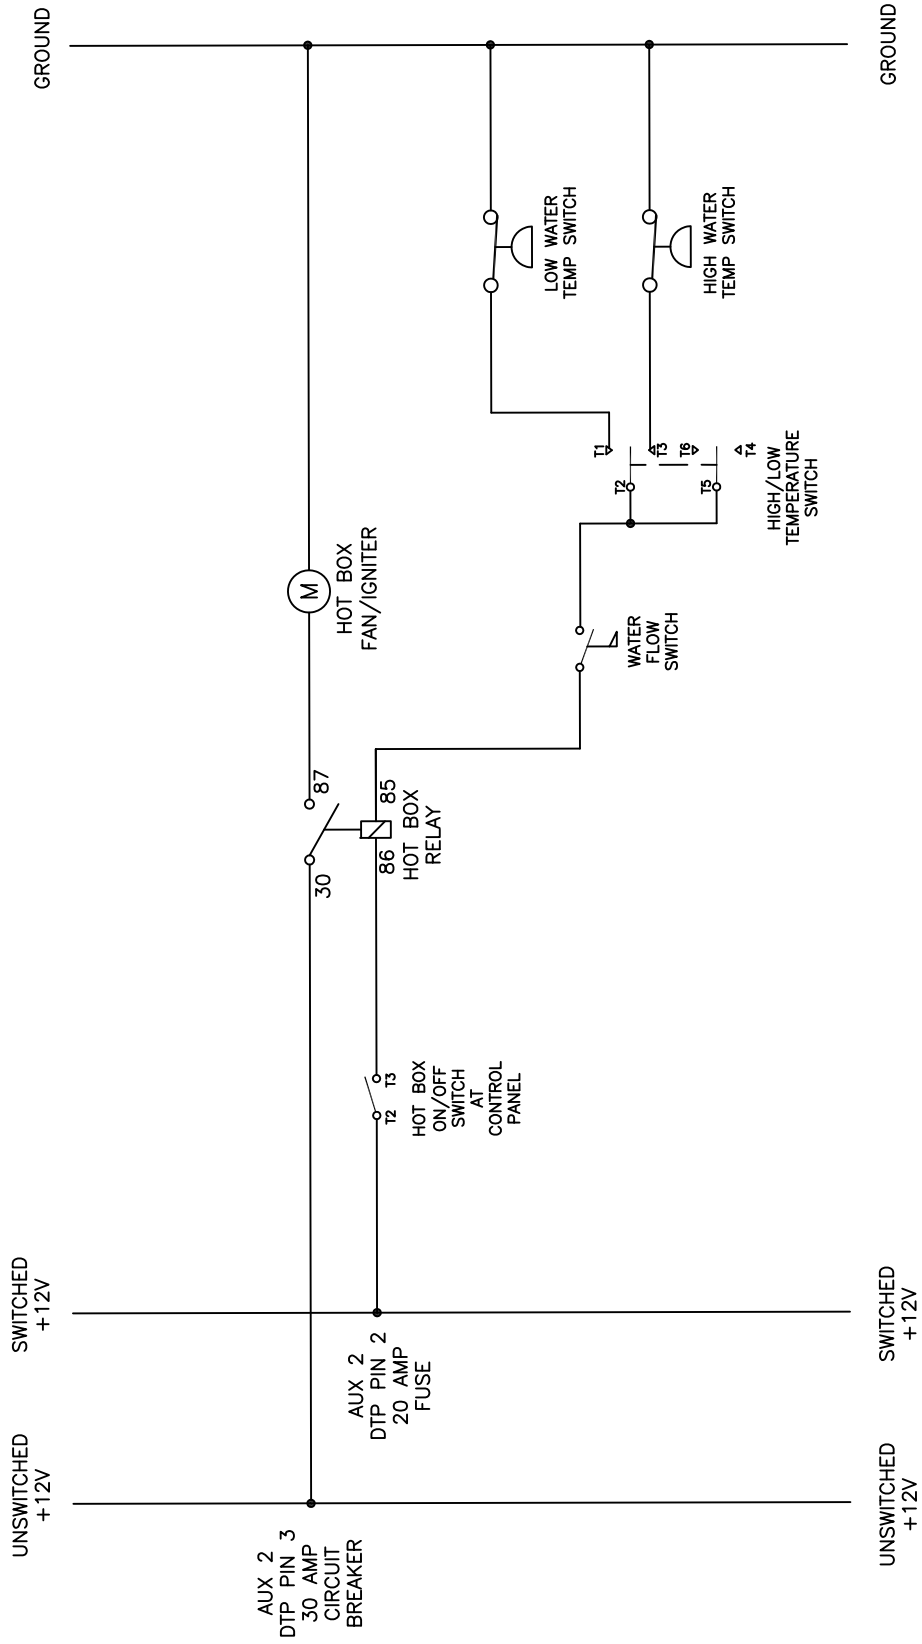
GROUND

GROUND

LOW WATER TEMP SWITCH

HIGH WATER TEMP SWITCH

T1

T3

T6

T4

T2

T5

HIGH/LOW TEMPERATURE SWITCH

M

HOT BOX FAN/IGNITER

WATER FLOW SWITCH

87

85

30

86

HOT BOX RELAY

T3

T2

HOT BOX ON/OFF SWITCH AT CONTROL PANEL

SWITCHED +12V

SWITCHED +12V

AUX 2 DTP PIN 2 20 AMP FUSE

UNSWITCHED +12V

UNSWITCHED +12V

AUX 2 DTP PIN 3 30 AMP CIRCUIT BREAKER